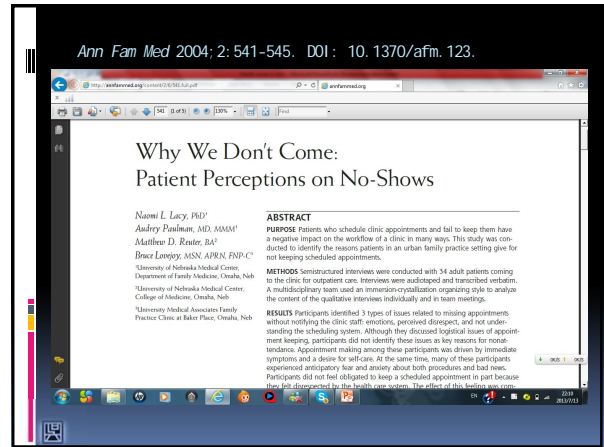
Ann Fam Med 2004;2:541-545. DOI: 10.1370/afm.123.

http://annfammed.org/content/2/6/541.full.pdf

annfammed.org

541 (1 of 5)

135%

Find

Why We Don't Come: Patient Perceptions on No-Shows

Naomi L. Lacy, PhD¹
Audrey Paulman, MD, MMM¹
Matthew D. Reuter, BA²
Bruce Lovejoy, MSN, APRN, FNP-C³

¹University of Nebraska Medical Center, Department of Family Medicine, Omaha, Neb

²University of Nebraska Medical Center, College of Medicine, Omaha, Neb

³University Medical Associates Family Practice Clinic at Baker Place, Omaha, Neb

ABSTRACT

PURPOSE Patients who schedule clinic appointments and fail to keep them have a negative impact on the workflow of a clinic in many ways. This study was conducted to identify the reasons patients in an urban family practice setting give for not keeping scheduled appointments.

METHODS Semistructured interviews were conducted with 34 adult patients coming to the clinic for outpatient care. Interviews were audiotaped and transcribed verbatim. A multidisciplinary team used an immersion-crystallization organizing style to analyze the content of the qualitative interviews individually and in team meetings.

RESULTS Participants identified 3 types of issues related to missing appointments without notifying the clinic staff: emotions, perceived disrespect, and not understanding the scheduling system. Although they discussed logistical issues of appointment keeping, participants did not identify these issues as key reasons for nonattendance. Appointment making among these participants was driven by immediate symptoms and a desire for self-care. At the same time, many of these participants experienced anticipatory fear and anxiety about both procedures and bad news. Participants did not feel obligated to keep a scheduled appointment in part because they felt disrespected by the health care system. The effect of this feeling was com-

22:10
2013/7/13